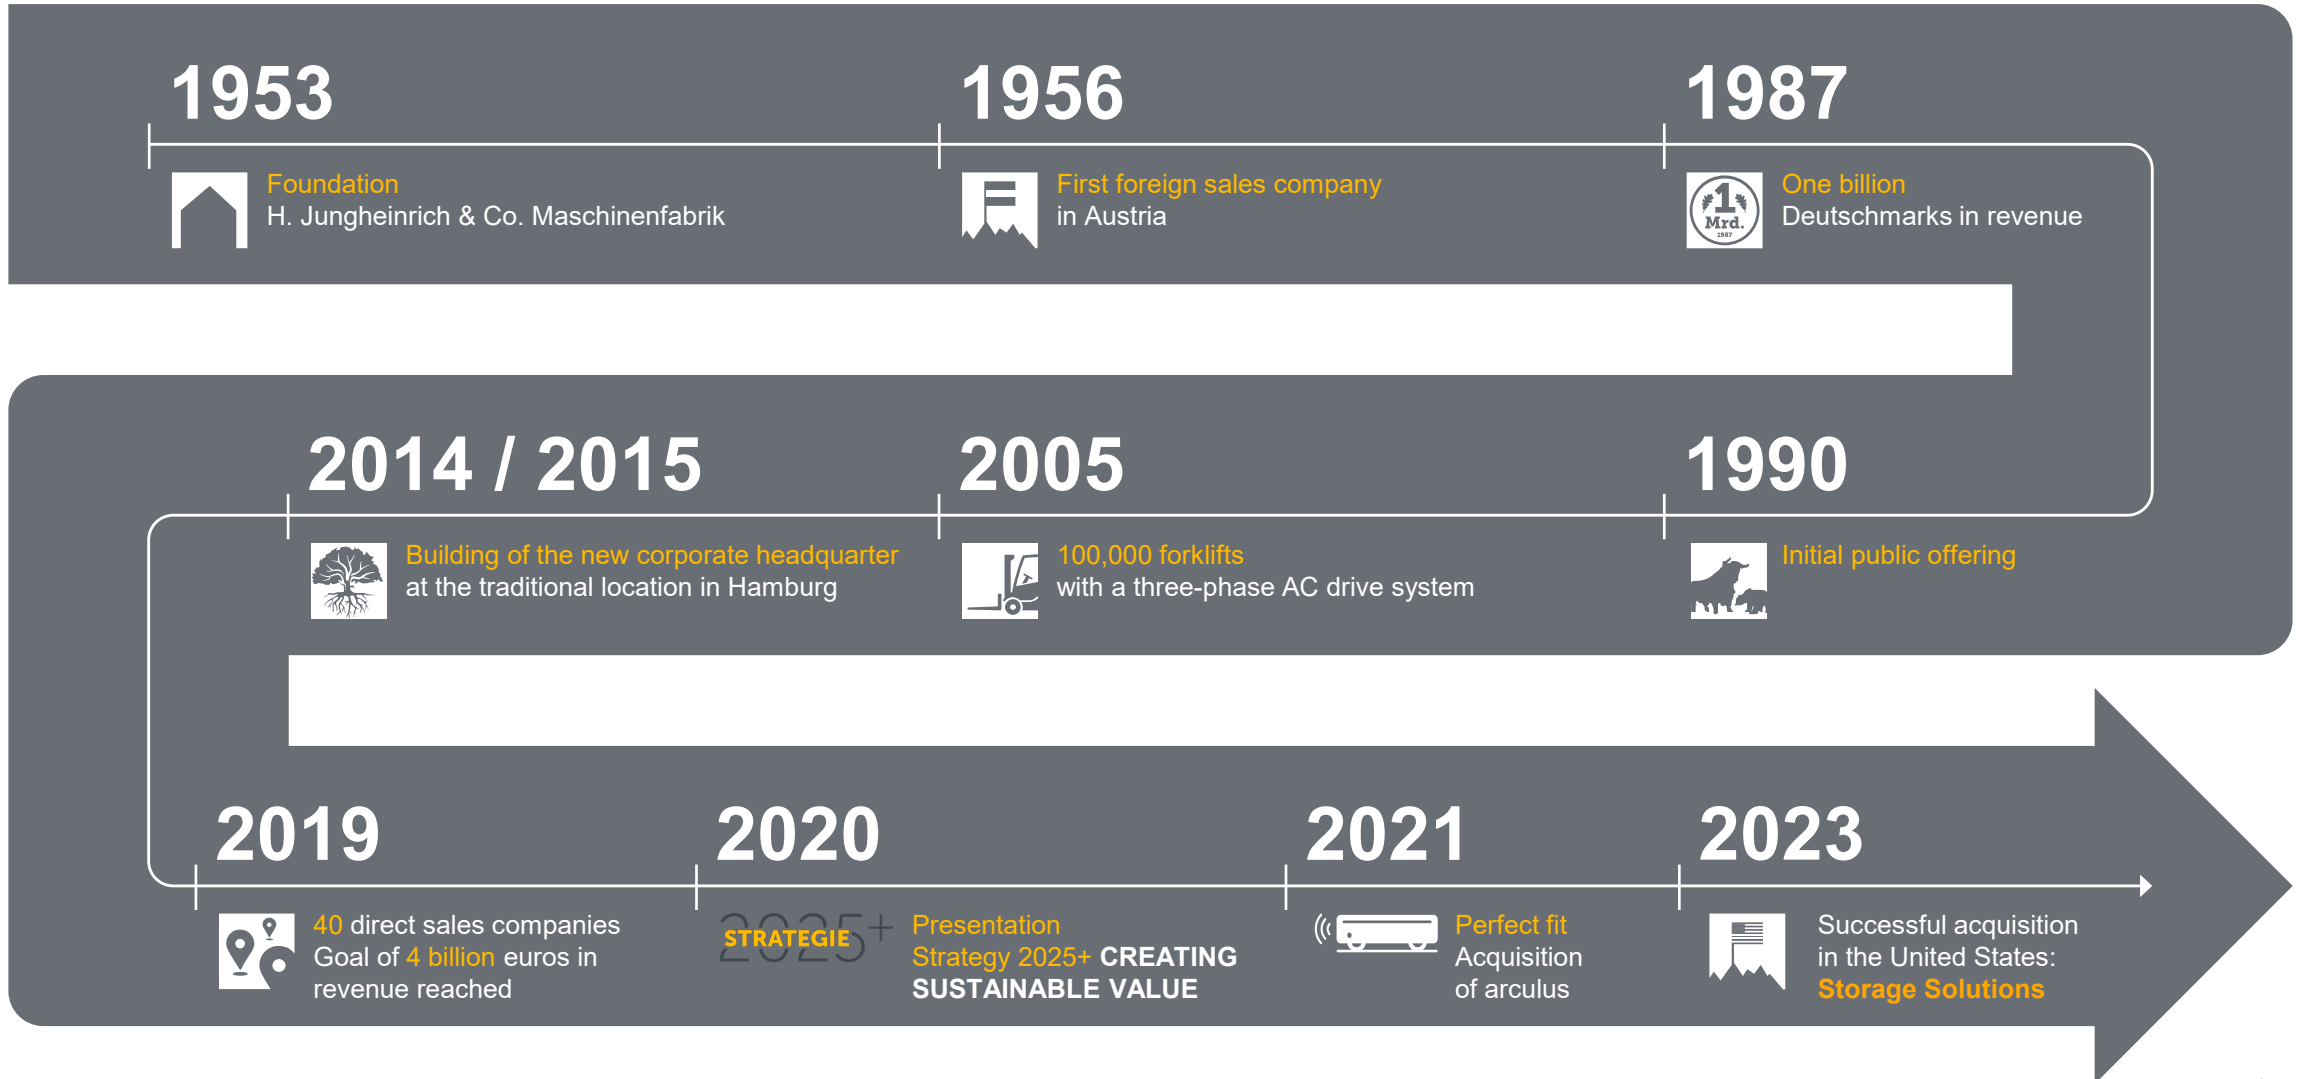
1953

Foundation
H. Jungheinrich & Co. Maschinenfabrik

1956

First foreign sales company
in Austria

1987

1 Mrd. 1987

One billion
Deutschmarks in revenue

2014 / 2015

Building of the new corporate headquarter
at the traditional location in Hamburg

2005

100,000 forklifts
with a three-phase AC drive system

1990

Initial public offering

2019

40 direct sales companies
Goal of 4 billion euros in revenue reached

2020

STRATEGIE 2025+

Presentation
Strategy 2025+ CREATING SUSTAINABLE VALUE

2021

Perfect fit
Acquisition
of arculus

2023

Successful acquisition
in the United States:
Storage Solutions